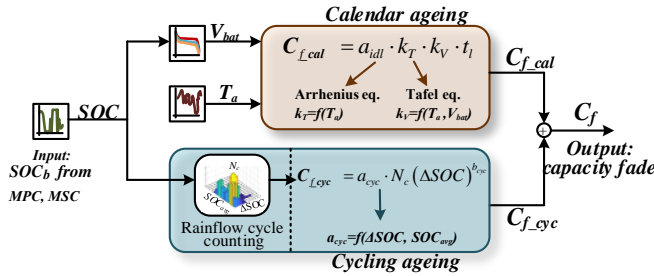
Calendar ageing

$V_{bat}$

$C_{f\_cal} = a_{idl} \cdot k_T \cdot k_V \cdot t_l$

$C_{f\_cal}$

$SOC$

$T_a$

Arrhenius eq.
$k_T$=f($T_a$)

Tafel eq.
$k_V$=f($T_a$, $V_{bat}$)

$C_f$

Input:
$SOC_b$ from
MPC, MSC

Output:
capacity fade

$N_c$

$SOC_{avg}$ $\Delta SOC$

$C_{f\_cyc} = a_{cyc} \cdot N_c (\Delta SOC)^{b_{cyc}}$

Rainflow cycle counting

$a_{cyc}$=f(ΔSOC, $SOC_{avg}$)

$C_{f\_cyc}$

Cycling ageing